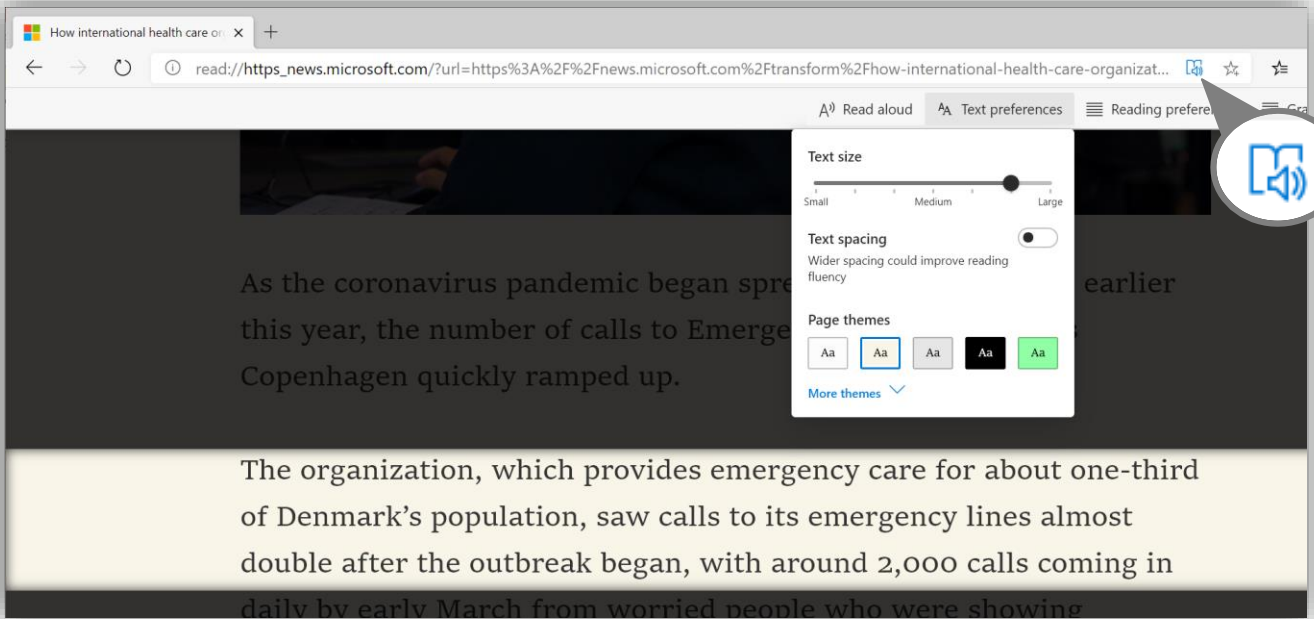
How international health care or ×

read://https_news.microsoft.com/?url=https%3A%2F%2Fnews.microsoft.com%2Ftransform%2Fhow-international-health-care-organizat...

Read aloud   Text preferences   Reading prefere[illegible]   Gra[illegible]

Text size

Small   Medium   Large

Text spacing

Wider spacing could improve reading fluency

Page themes

Aa   Aa   Aa   Aa   Aa

More themes

As the coronavirus pandemic began spre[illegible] earlier this year, the number of calls to Emerge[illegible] Copenhagen quickly ramped up.

The organization, which provides emergency care for about one-third of Denmark's population, saw calls to its emergency lines almost double after the outbreak began, with around 2,000 calls coming in daily by early March from worried people who were showing